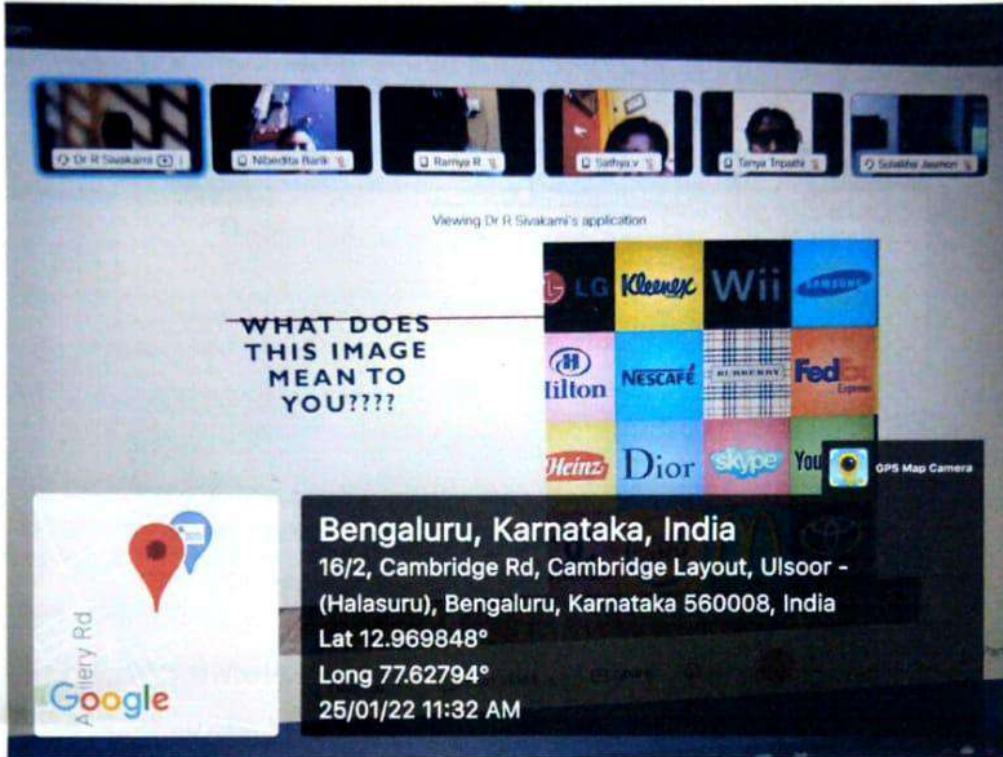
Dr R Sivakami

Nibedita Barik

Ramya R

Sathya.v

Tanya Tripathi

Sulekha Jeemon

Viewing Dr R Sivakami's application

WHAT DOES THIS IMAGE MEAN TO YOU????

LG

Kleenex

Wii

SAMSUNG

Hilton

NESCAFÉ

BURBERRY

FedEx Express

Heinz

Dior

skype

You

GPS Map Camera

Artillery Rd

Google

Bengaluru, Karnataka, India

16/2, Cambridge Rd, Cambridge Layout, Ulsoor - (Halasuru), Bengaluru, Karnataka 560008, India

Lat 12.969848°

Long 77.62794°

25/01/22 11:32 AM